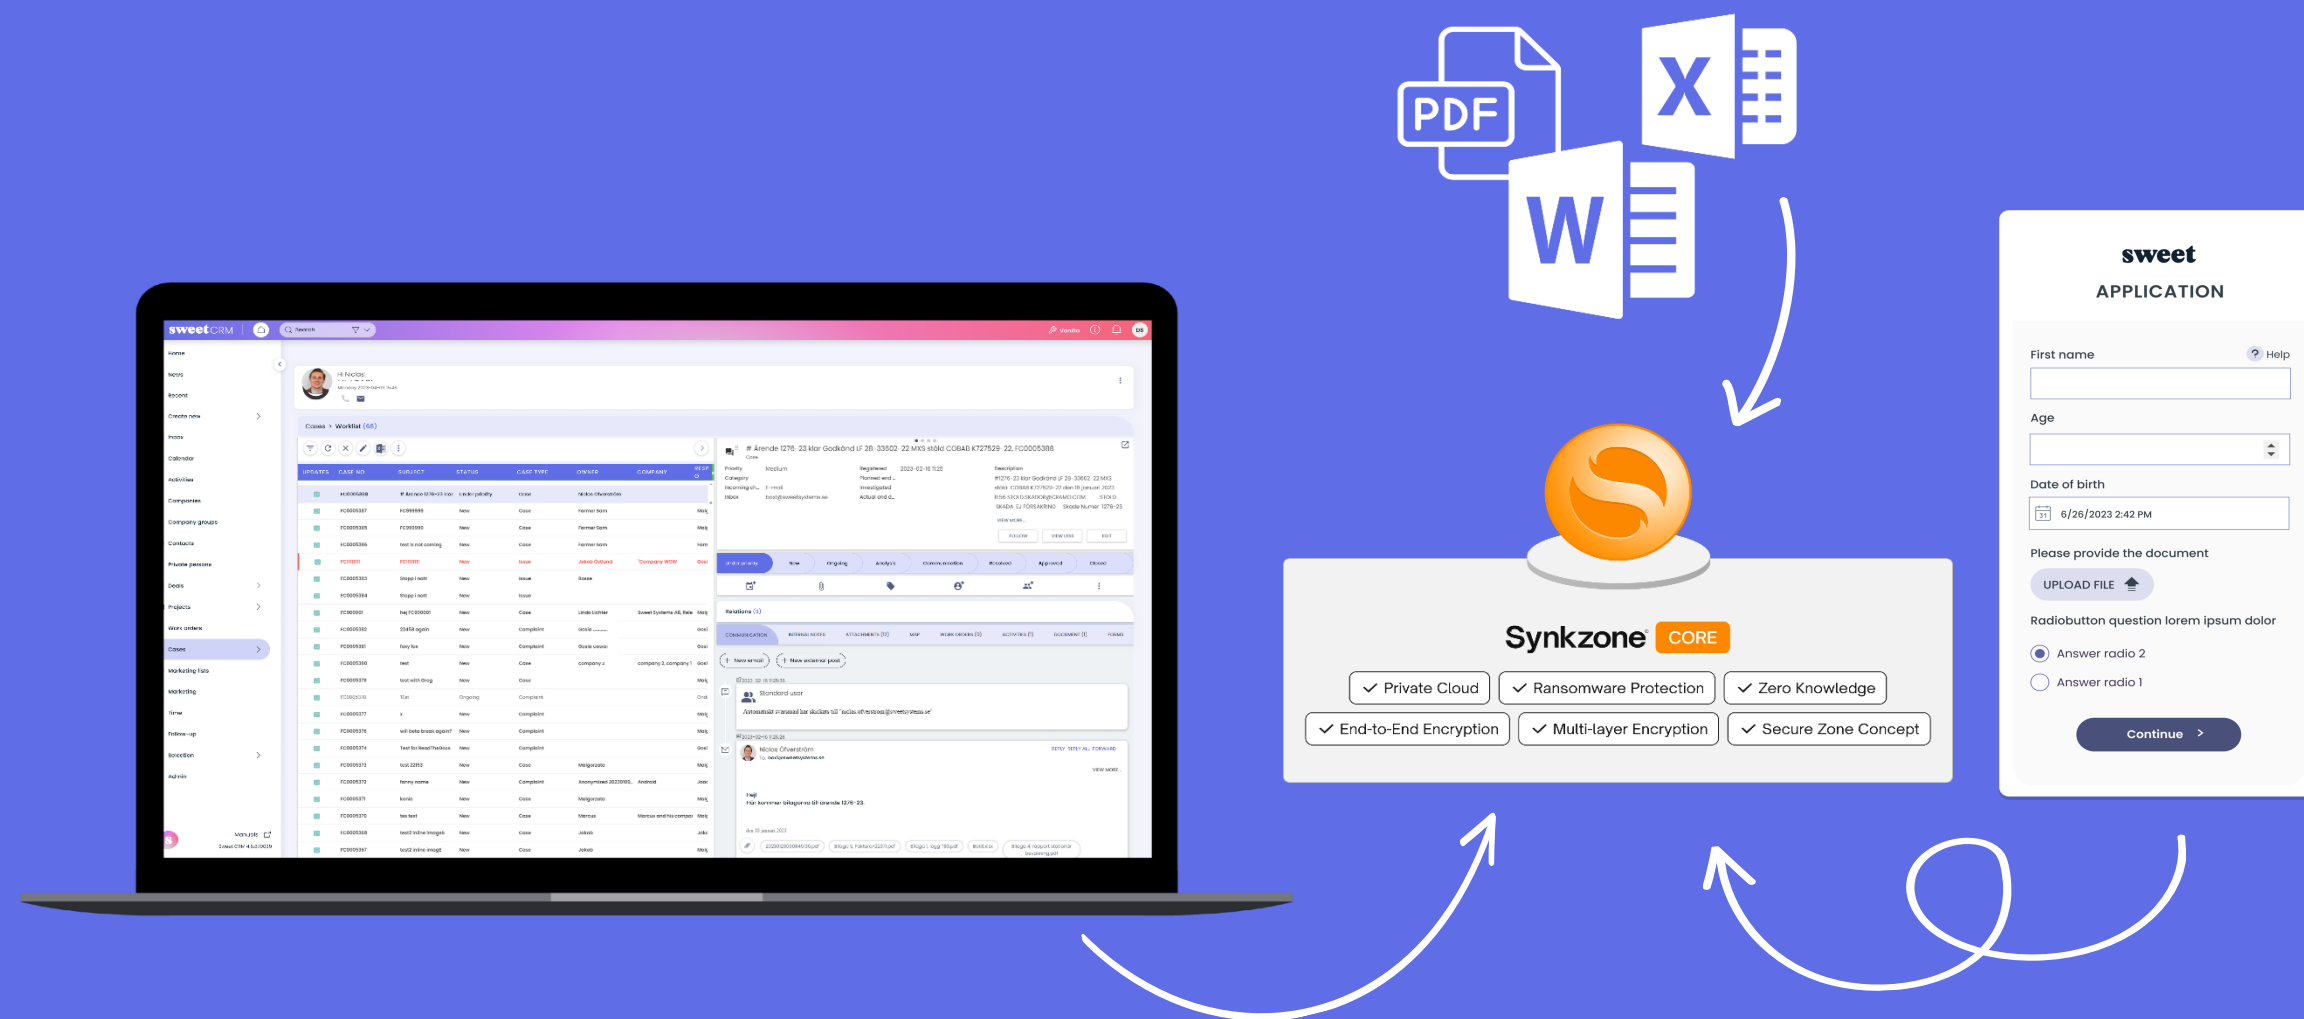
PDF

X

W

sweet CRM

Search

Home
News
Recent
Create new
Inbox
Calendar
Activities
Companies
Company groups
Contacts
Private persons
Deals
Projects
Work orders
Cases
Marketing lists
Marketing
Time
Follow-up
Selection
Admin

Hi Niclas

Cases > Worklist (66)

| UPDATES | CASE NO | SUBJECT | STATUS | CASE TYPE | OWNER | COMPANY |
|---|---|---|---|---|---|---|
| | FC0005388 | | Under priority | Case | Niclas Överström | |
| | FC0005387 | FC999999 | New | Case | Former Som | |
| | FC0005386 | FC000000 | New | Case | Former Som | |
| | FC0005385 | test is not coming | New | Case | Former Som | |
| | FC111111 | FC111111 | New | Issue | Jakob Östlund | Company WOW |

# Ärende 1276-23 klar Godkänd LF 26-33502-22 MXS stöld COBAB K727529-22, FC0005388

Relations (3)

Standard user

Niclas Överström

Manuals
Sweet CRM 4.52.0009

Synkzone CORE

Private Cloud
Ransomware Protection
Zero Knowledge
End-to-End Encryption
Multi-layer Encryption
Secure Zone Concept

sweet
APPLICATION

First name
Help
Age
Date of birth
6/26/2023 2:42 PM
Please provide the document
UPLOAD FILE
Radiobutton question lorem ipsum dolor
Answer radio 2
Answer radio 1
Continue